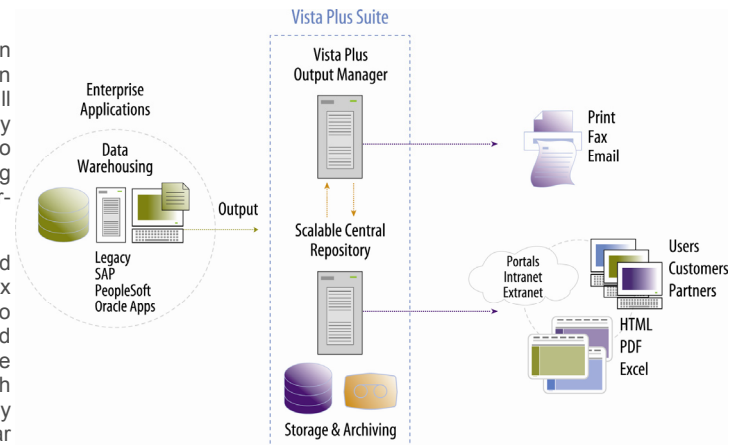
n
n
ll
y
o
g
r-

d
x
o
d
e
h
y
ar

Vista Plus Suite

Enterprise Applications

Data Warehousing

Legacy
SAP
PeopleSoft
Oracle Apps

Output

Vista Plus Output Manager

Scalable Central Repository

Storage & Archiving

Print
Fax
Email

Portals
Intranet
Extranet

Users
Customers
Partners

HTML
PDF
Excel